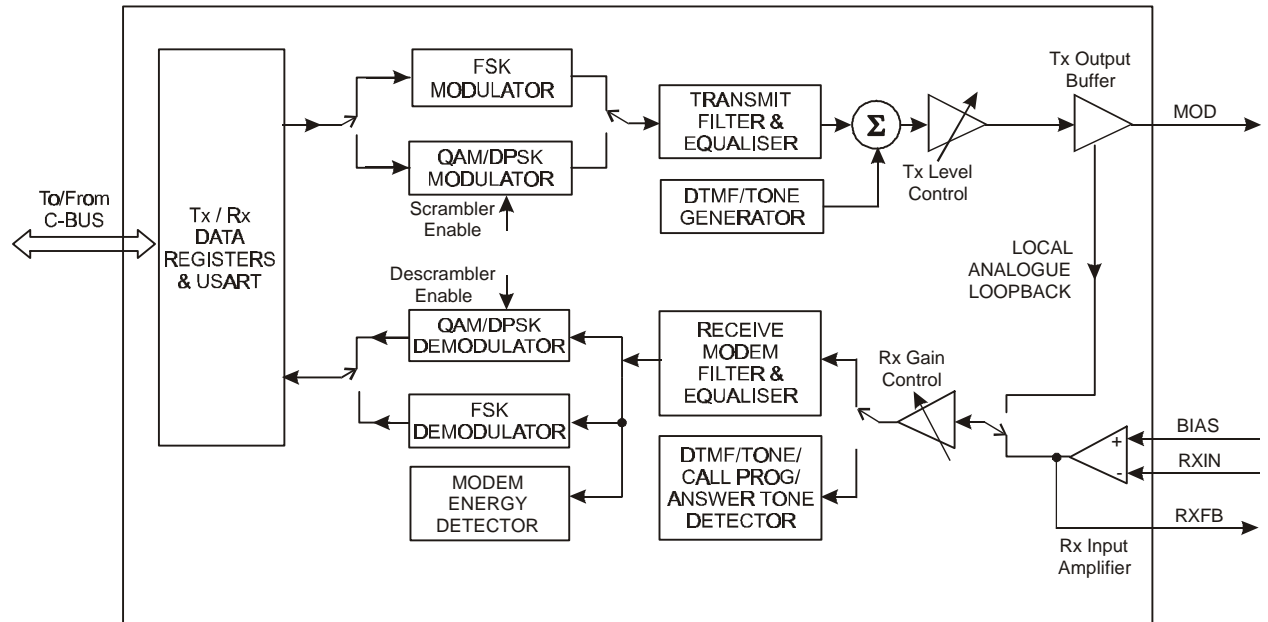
To/From C-BUS

Tx / Rx DATA REGISTERS & USART

FSK MODULATOR

QAM/DPSK MODULATOR

Scrambler Enable

TRANSMIT FILTER & EQUALISER

$\Sigma$

DTMF/TONE GENERATOR

Tx Level Control

Tx Output Buffer

MOD

LOCAL ANALOGUE LOOPBACK

Descrambler Enable

QAM/DPSK DEMODULATOR

FSK DEMODULATOR

MODEM ENERGY DETECTOR

RECEIVE MODEM FILTER & EQUALISER

DTMF/TONE/ CALL PROG/ ANSWER TONE DETECTOR

Rx Gain Control

+

-

BIAS

RXIN

RXFB

Rx Input Amplifier